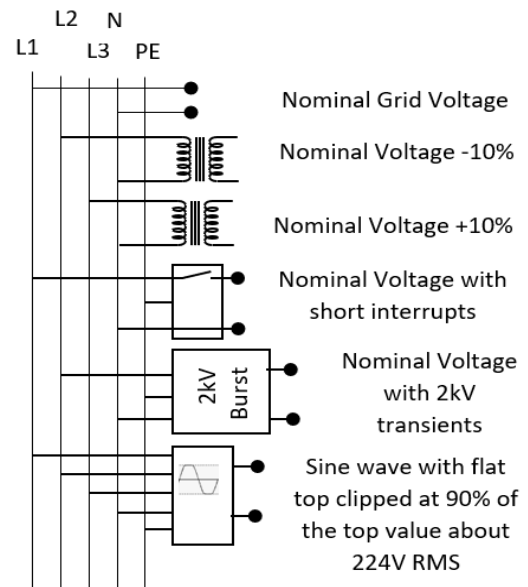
L2 N
L1 L3 PE

Nominal Grid Voltage

Nominal Voltage -10%

Nominal Voltage +10%

Nominal Voltage with short interrupts

2kV Burst

Nominal Voltage with 2kV transients

Sine wave with flat top clipped at 90% of the top value about 224V RMS